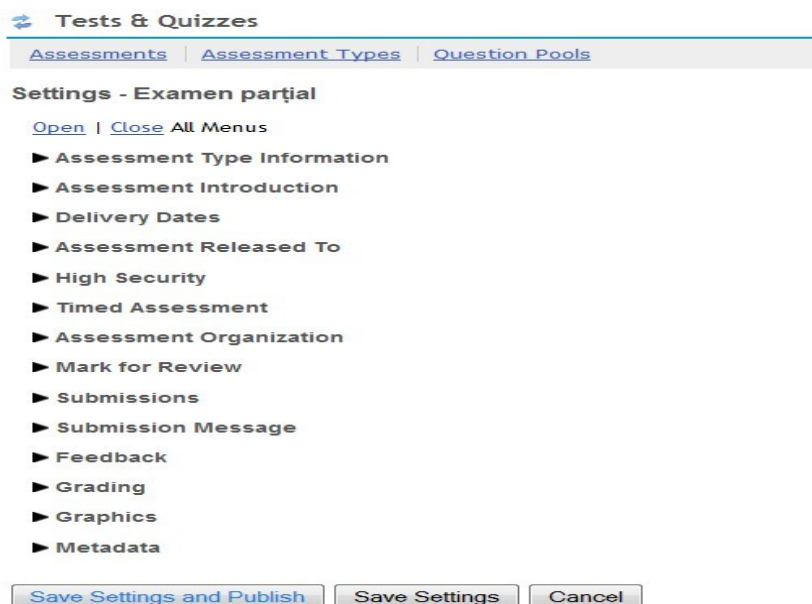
Tests & Quizzes

Assessments | Assessment Types | Question Pools

Settings - Examen parțial

Open | Close All Menus

▶ Assessment Type Information

▶ Assessment Introduction

▶ Delivery Dates

▶ Assessment Released To

▶ High Security

▶ Timed Assessment

▶ Assessment Organization

▶ Mark for Review

▶ Submissions

▶ Submission Message

▶ Feedback

▶ Grading

▶ Graphics

▶ Metadata

Save Settings and Publish | Save Settings | Cancel